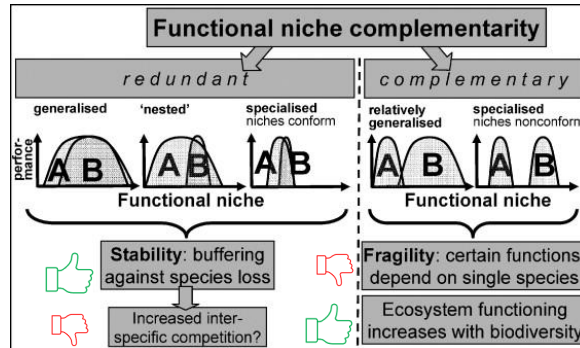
Functional niche complementarity

redundant

complementary

generalised

'nested'

specialised niches conform

relatively generalised

specialised niches nonconform

performance

A B

A B

A B

A B

A B

Functional niche

Functional niche

Stability: buffering against species loss

Fragility: certain functions depend on single species

Increased interspecific competition?

Ecosystem functioning increases with biodiversity